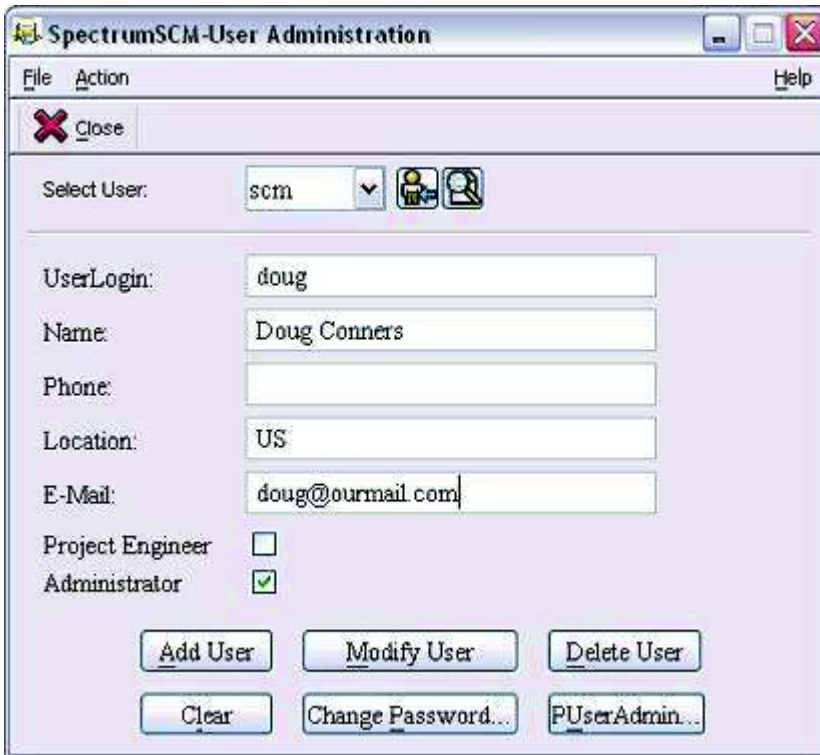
SpectrumSCM-User Administration

File Action Help

Close

Select User: scm

UserLogin: doug

Name: Doug Conners

Phone:

Location: US

E-Mail: doug@ourmail.com

Project Engineer

Administrator

Add User
Modify User
Delete User
Clear
Change Password...
PUserAdmin...